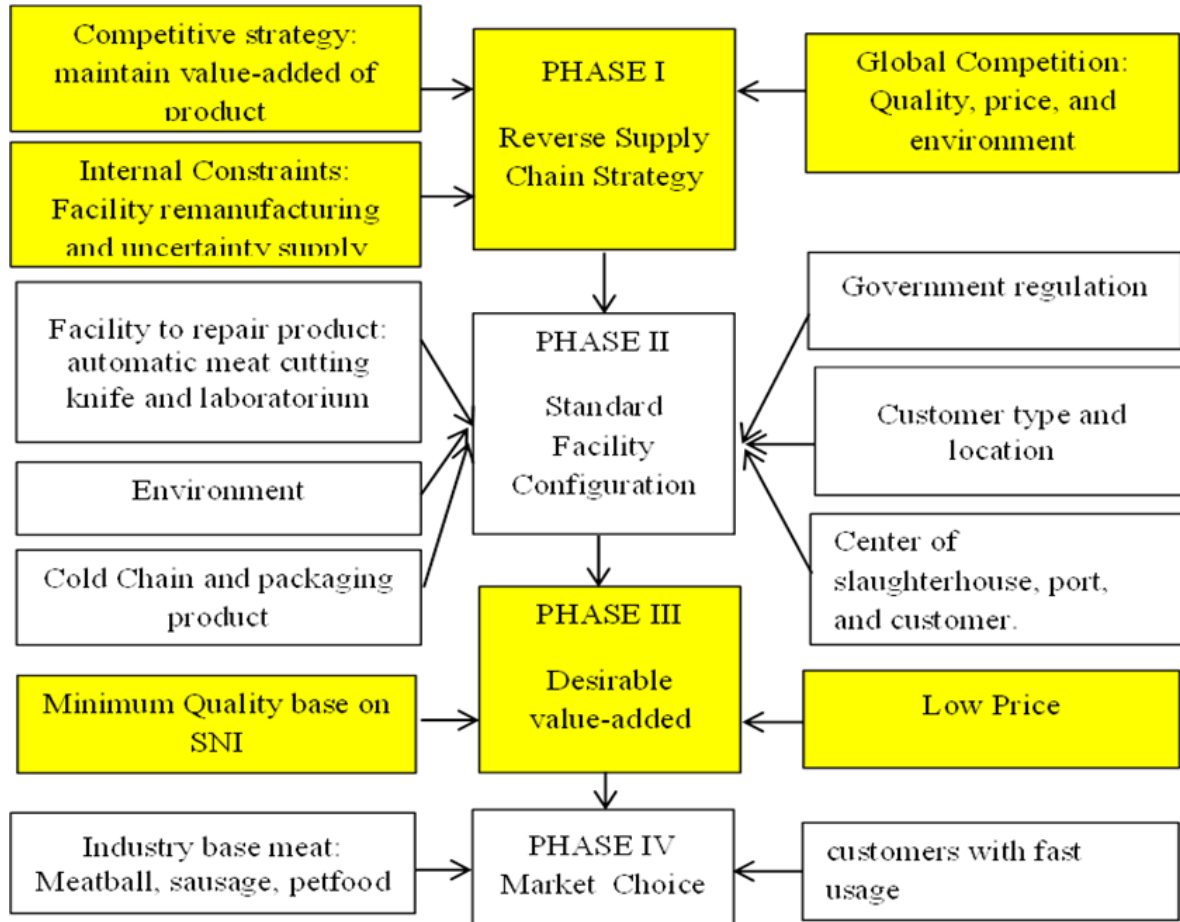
Competitive strategy: maintain value-added of product

PHASE I

Reverse Supply Chain Strategy

Global Competition: Quality, price, and environment

Internal Constraints: Facility remanufacturing and uncertainty supply

Facility to repair product: automatic meat cutting knife and laboratorium

PHASE II

Standard Facility Configuration

Government regulation

Customer type and location

Environment

Cold Chain and packaging product

Center of slaughterhouse, port, and customer.

PHASE III

Desirable value-added

Minimum Quality base on SNI

Low Price

Industry base meat: Meatball, sausage, petfood

PHASE IV Market Choice

customers with fast usage